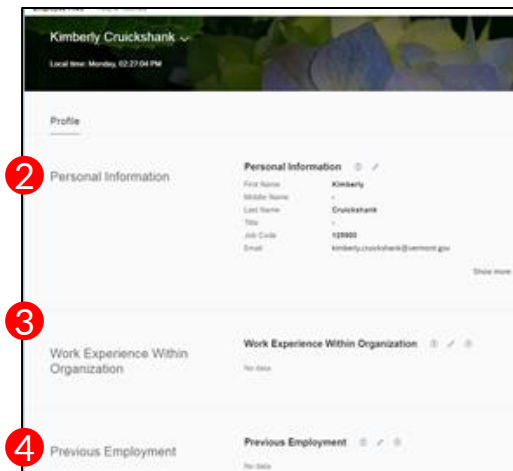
Kimberly Cruickshank

Local time: Monday, 02:27:04 PM

Profile

2

Personal Information

Personal Information

First Name Kimberly
Middle Name -
Last Name Cruickshank
Title -
Job Code 129900
Email kimberly.cruickshank@vermont.gov

Show more

3

Work Experience Within Organization

Work Experience Within Organization

No data

4

Previous Employment

Previous Employment

No data